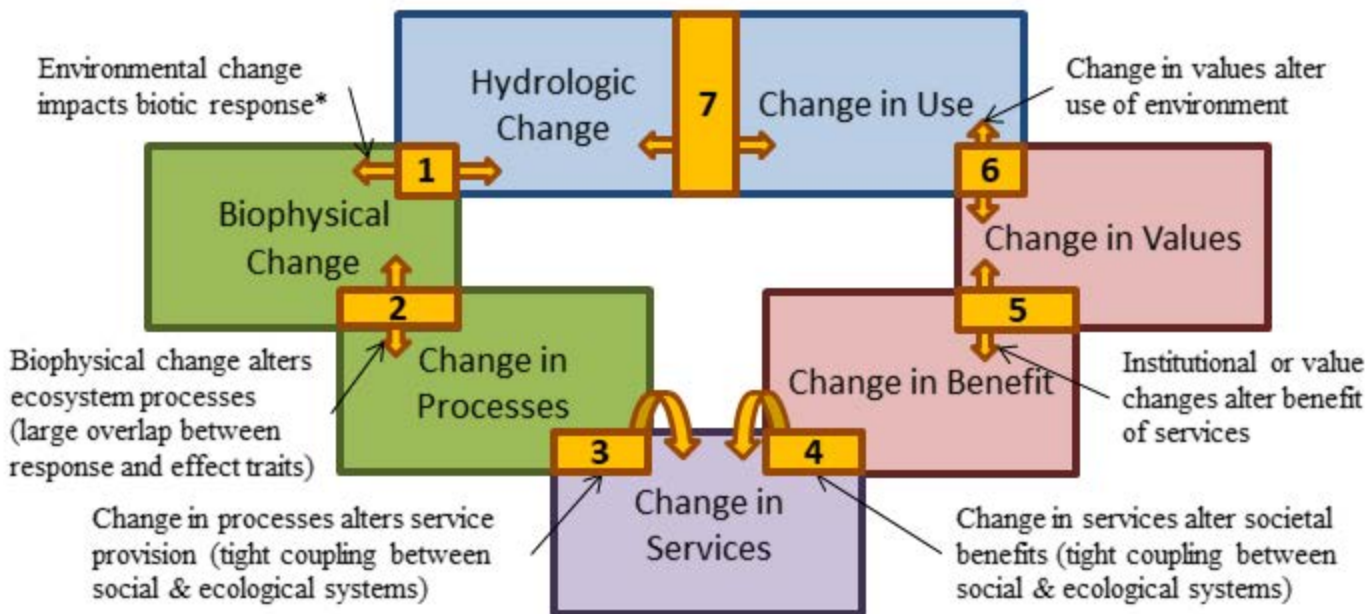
Environmental change impacts biotic response*

Hydrologic Change

7

Change in Use

Change in values alter use of environment

1

6

Biophysical Change

Change in Values

2

5

Biophysical change alters ecosystem processes (large overlap between response and effect traits)

Change in Processes

Change in Benefit

Institutional or value changes alter benefit of services

3

4

Change in Services

Change in processes alters service provision (tight coupling between social & ecological systems)

Change in services alter societal benefits (tight coupling between social & ecological systems)